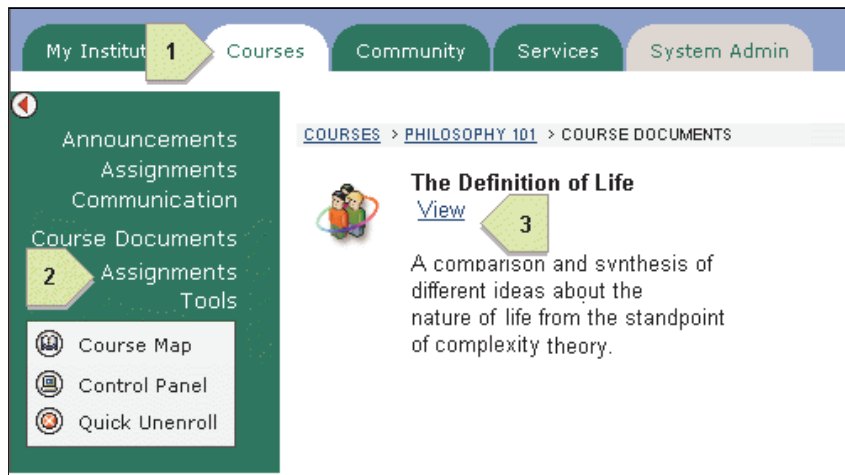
My Institut 1 Courses Community Services System Admin

Announcements
Assignments
Communication
Course Documents
2 Assignments
Tools

Course Map
Control Panel
Quick Unenroll

COURSES > PHILOSOPHY 101 > COURSE DOCUMENTS

The Definition of Life
View 3

A comparison and synthesis of different ideas about the nature of life from the standpoint of complexity theory.